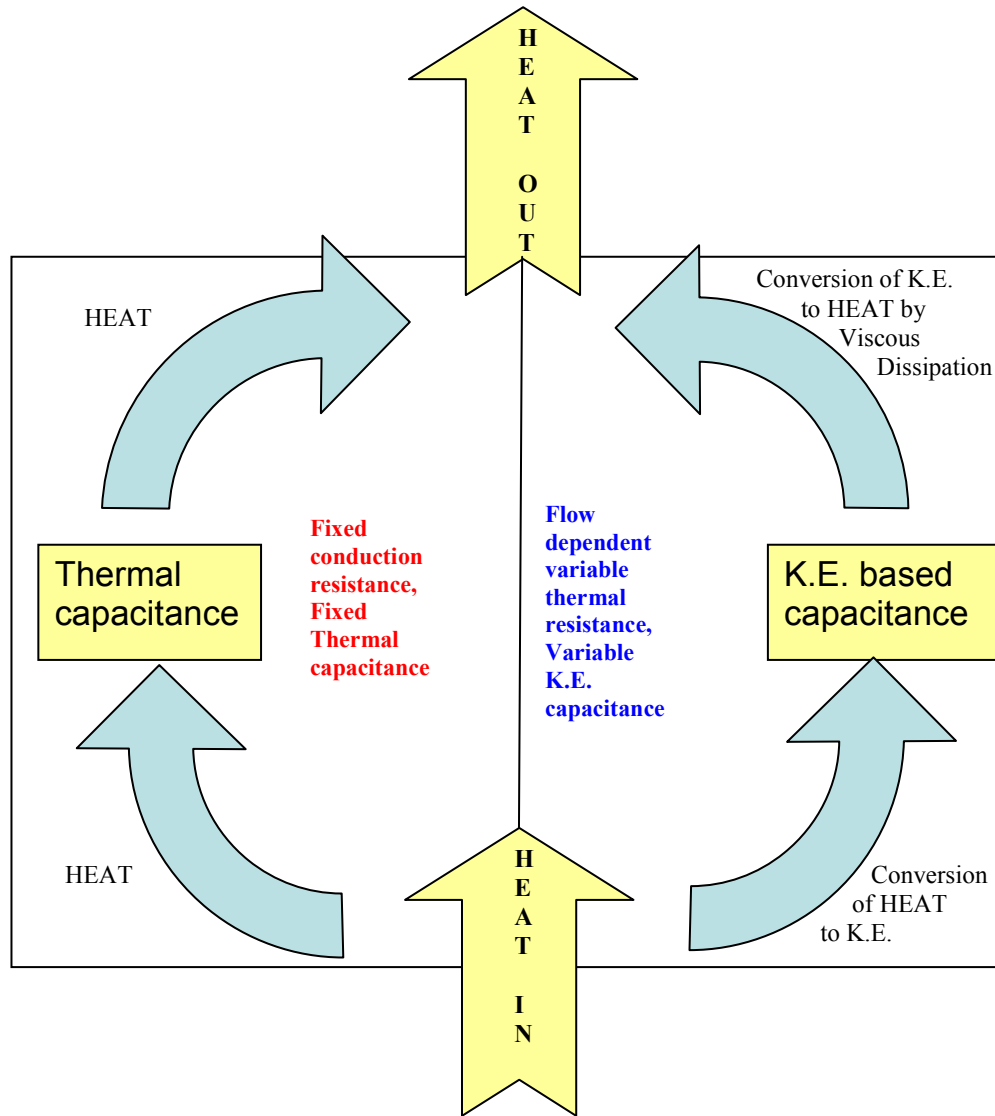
HEAT OUT

HEAT

Conversion of K.E. to HEAT by Viscous Dissipation

Thermal capacitance

Fixed conduction resistance, Fixed Thermal capacitance

Flow dependent variable thermal resistance, Variable K.E. capacitance

K.E. based capacitance

HEAT

HEAT IN

Conversion of HEAT to K.E.